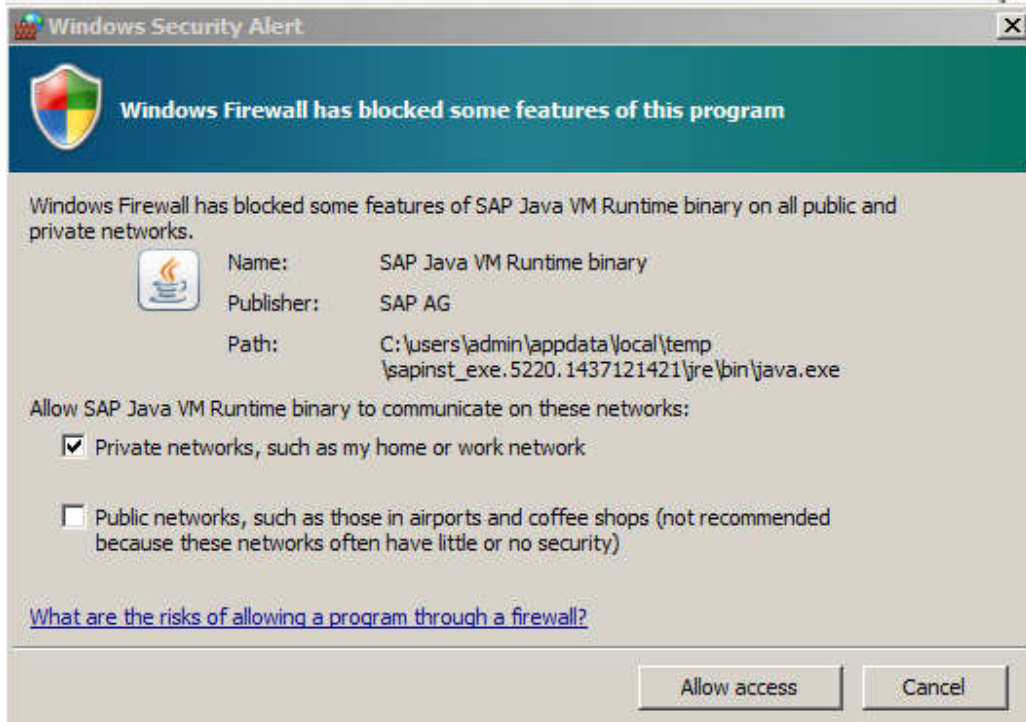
Windows Security Alert

Windows Firewall has blocked some features of this program

Windows Firewall has blocked some features of SAP Java VM Runtime binary on all public and private networks.

Name: SAP Java VM Runtime binary

Publisher: SAP AG

Path: C:\users\admin\appdata\local\temp\sapinst_exe.5220.1437121421\jre\bin\java.exe

Allow SAP Java VM Runtime binary to communicate on these networks:

☑ Private networks, such as my home or work network

☐ Public networks, such as those in airports and coffee shops (not recommended because these networks often have little or no security)

What are the risks of allowing a program through a firewall?

Allow access

Cancel